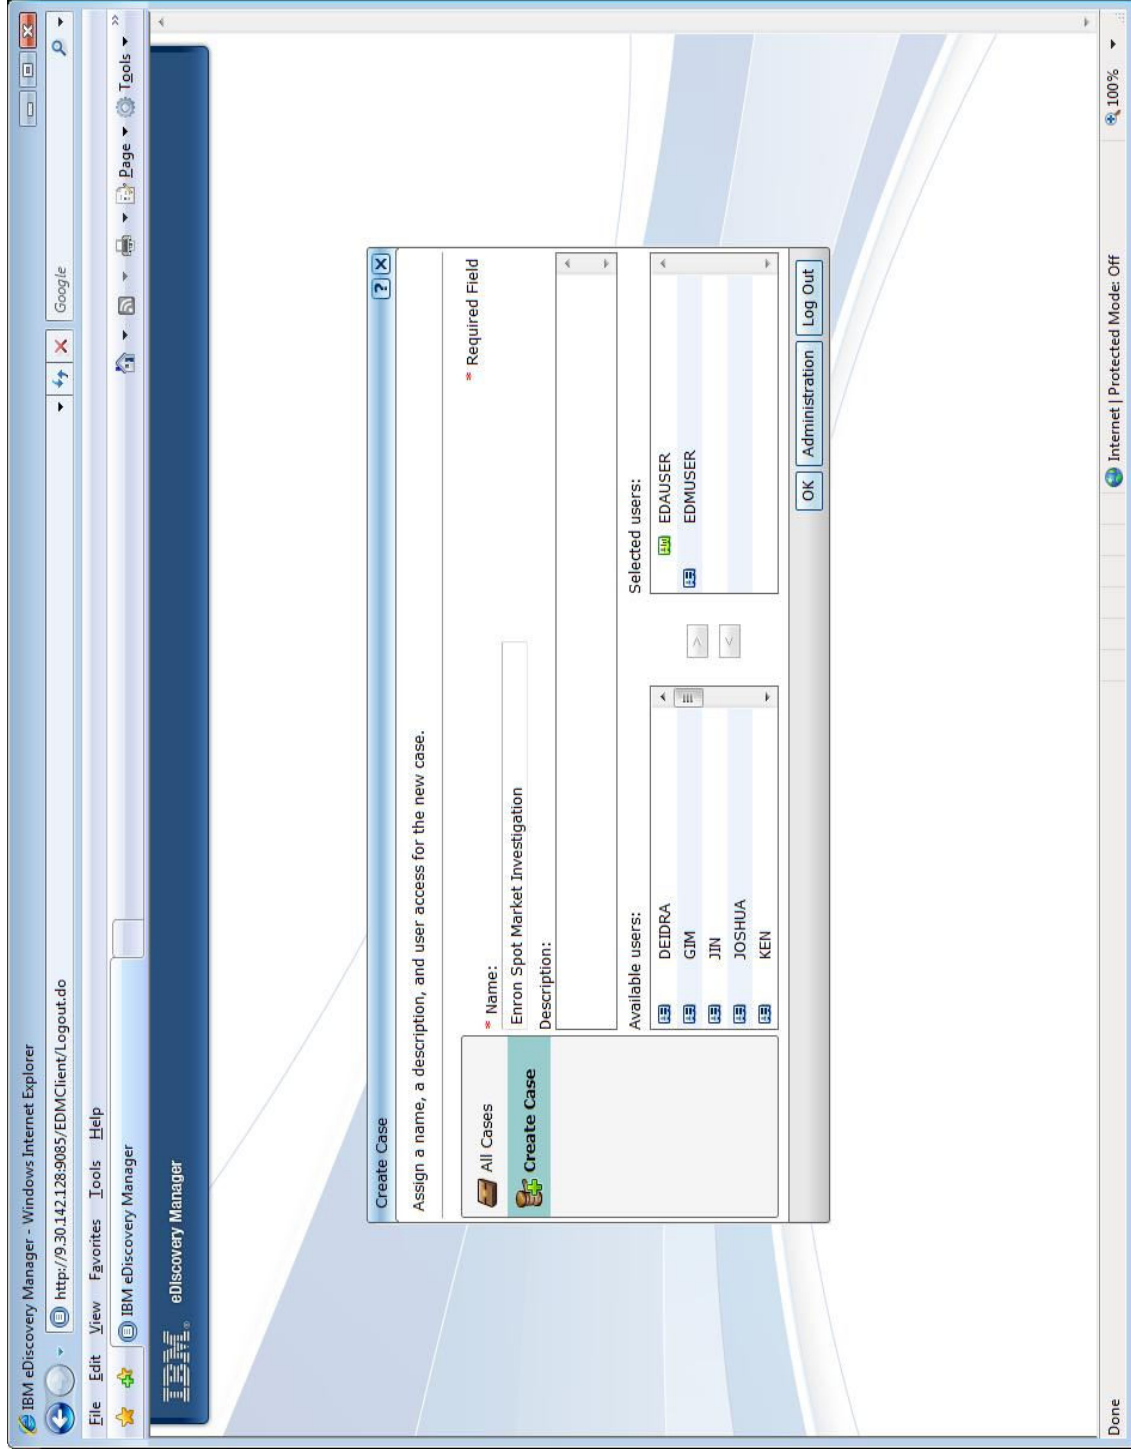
IBM eDiscovery Manager - Windows Internet Explorer

http://9.30.142.128:9085/EDMClient/Logout.do

Google

File Edit View Favorites Tools Help

IBM eDiscovery Manager

Page ▾ Tools ▾

IBM eDiscovery Manager

Create Case

Assign a name, a description, and user access for the new case.

* Required Field

All Cases

Create Case

* Name:

Enron Spot Market Investigation

Description:

Available users:

DEIDRA
GIM
JIN
JOSHUA
KEN

Selected users:

EDAUSER
EDMUSER

OK Administration Log Out

Done

Internet | Protected Mode: Off

100%